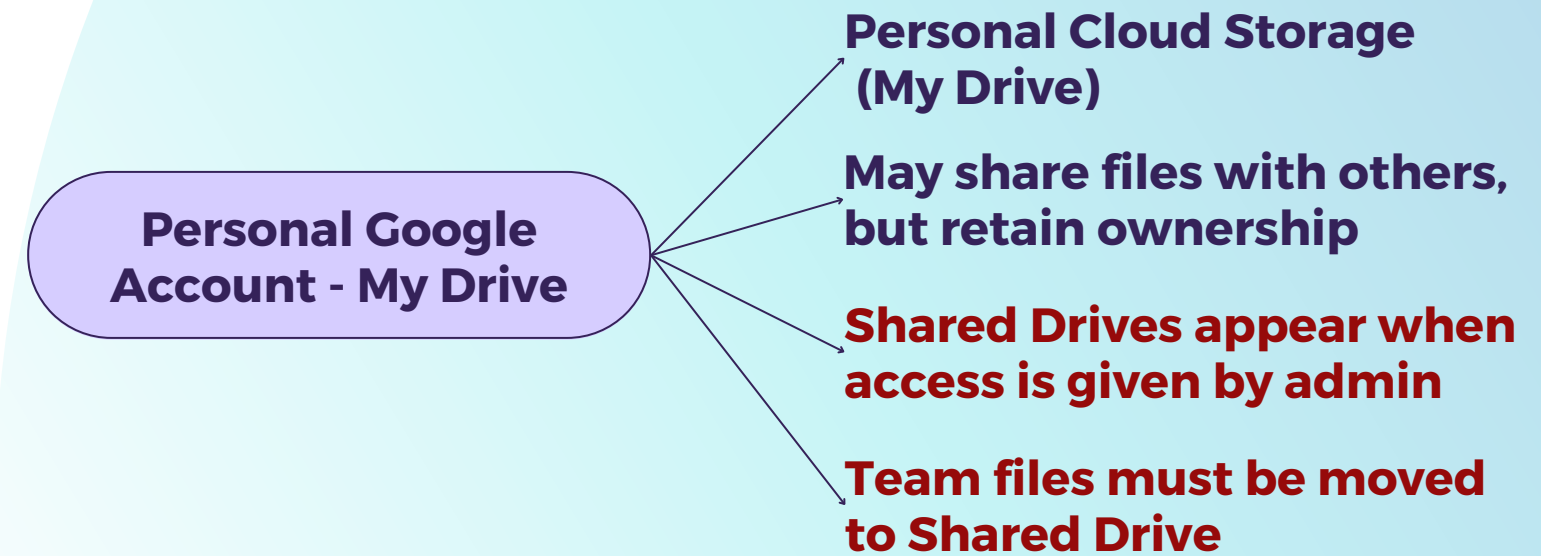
Personal Google Account - My Drive

Personal Cloud Storage (My Drive)

May share files with others, but retain ownership

Shared Drives appear when access is given by admin

Team files must be moved to Shared Drive